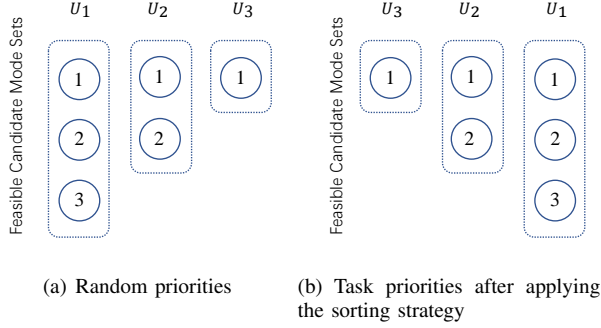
Feasible Candidate Mode Sets

$U_1$ $U_2$ $U_3$

1 1 1
2 2
3

(a) Random priorities

Feasible Candidate Mode Sets

$U_3$ $U_2$ $U_1$

1 1 1
2 2
3

(b) Task priorities after applying the sorting strategy